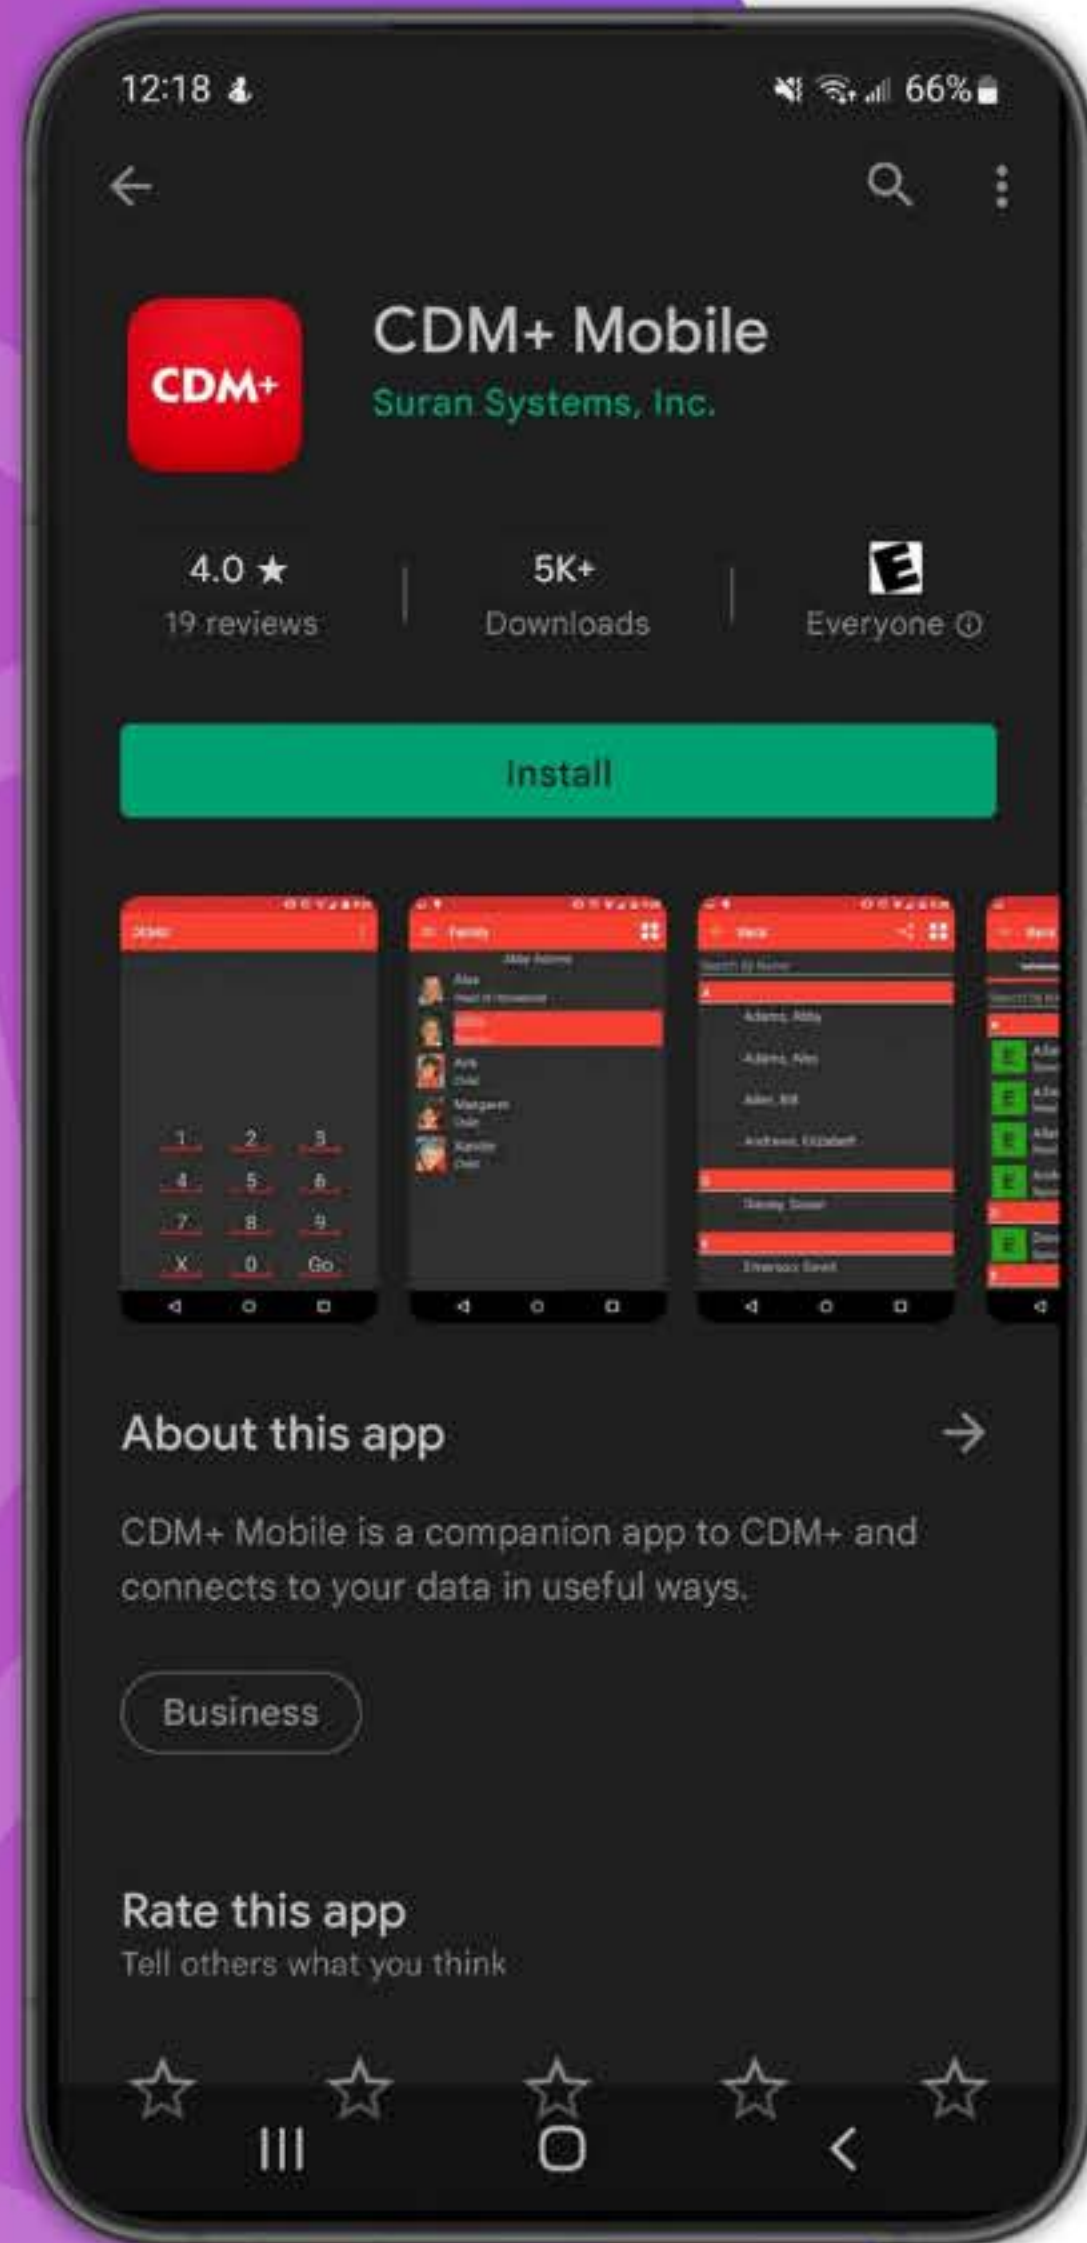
12:18

66%

CDM+

CDM+ Mobile

Suran Systems, Inc.

4.0 ★
19 reviews

5K+
Downloads

E
Everyone ⓘ

Install

1 2 3
4 5 6
7 8 9
X 0 Go

About this app

CDM+ Mobile is a companion app to CDM+ and connects to your data in useful ways.

Business

Rate this app
Tell others what you think